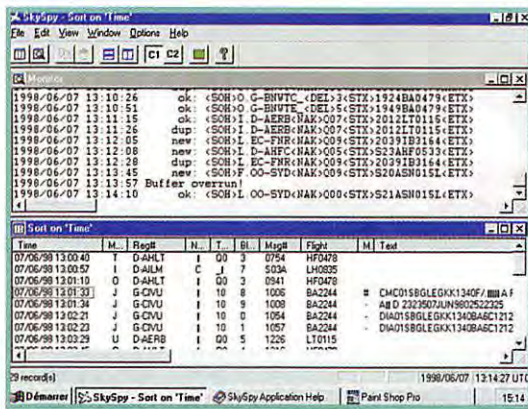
SkySpy - Sort on 'Time'
File Edit View Window Options Help
C1 C2 ?

Monitor
1998/06/07 13:10:26 ok: <SOH>O.G-BNVTC_<DEL>3<STX>1924BA0479<ETX>
1998/06/07 13:10:51 ok: <SOH>O.G-BNVTE_<DEL>5<STX>1949BA0479<ETX>
1998/06/07 13:11:15 ok: <SOH>I.D-AERB<NAK>007<STX>2012LT0115<ETX>
1998/06/07 13:11:26 dup: <SOH>I.D-AERB<NAK>007<STX>2012LT0115<ETX>
1998/06/07 13:12:05 new: <SOH>L.EC-FHR<NAK>009<STX>2039IB3164<ETX>
1998/06/07 13:12:08 new: <SOH>I.D-AHFC<NAK>005<STX>S23AHF0533<ETX>
1998/06/07 13:12:28 dup: <SOH>L.EC-FHR<NAK>009<STX>2039IB3164<ETX>
1998/06/07 13:13:45 new: <SOH>F.OO-SYD<NAK>009<STX>S20ASN015L<ETX>
1998/06/07 13:13:57 Buffer overrun!
1998/06/07 13:14:10 ok: <SOH>L.OO-SYD<NAK>000<STX>S21ASN015L<ETX>

Sort on 'Time'
| Time | M... | Reg# | N... | T... | Bl... | Msg# | Flight | M | Text |
|---|---|---|---|---|---|---|---|---|---|
| 07/06/98 13:00:40 | T | D-AHLT | | Q0 | 3 | 0754 | HF0478 | | |
| 07/06/98 13:00:57 | I | D-AILM | C | _J | 7 | 503A | LH0835 | | |
| 07/06/98 13:01:10 | O | D-AHLT | | Q0 | 3 | 0941 | HF0478 | | |
| 07/06/98 13:01:33 | J | G-CIVU | | 10 | 8 | 1006 | BA2244 | | CMC01SBGLEGKK1340F/ A F |
| 07/06/98 13:01:34 | J | G-CIVU | | 10 | 9 | 1008 | BA2244 | | A@D 2323507JUN9802522325 |
| 07/06/98 13:02:21 | J | G-CIVU | | 10 | 0 | 1054 | BA2244 | | DIA01SBGLEGKK1340BA6C1212 |
| 07/06/98 13:02:23 | J | G-CIVU | | 10 | 1 | 1057 | BA2244 | | DIA01SBGLEGKK1340BA6C1212 |
| 07/06/98 13:03:29 | U | D-AERB | | Q0 | 5 | 1226 | LT0115 | | |

29 record(s) 1998/06/07 13:14:27 UTC
Démarrer | SkySpy - Sort on 'Time' | SkySpy Application Help | Paint Shop Pro | 15:14